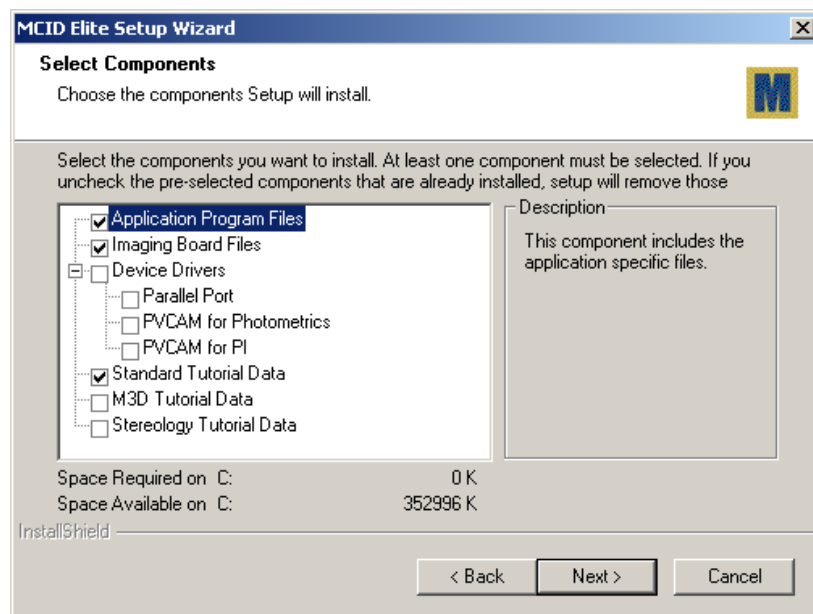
MCID Elite Setup Wizard

Select Components

Choose the components Setup will install.

M

Select the components you want to install. At least one component must be selected. If you uncheck the pre-selected components that are already installed, setup will remove those

Application Program Files
Imaging Board Files
Device Drivers
Parallel Port
PVCAM for Photometrics
PVCAM for PI
Standard Tutorial Data
M3D Tutorial Data
Stereology Tutorial Data

Description

This component includes the application specific files.

Space Required on C: 0 K
Space Available on C: 352996 K

InstallShield

< Back Next > Cancel